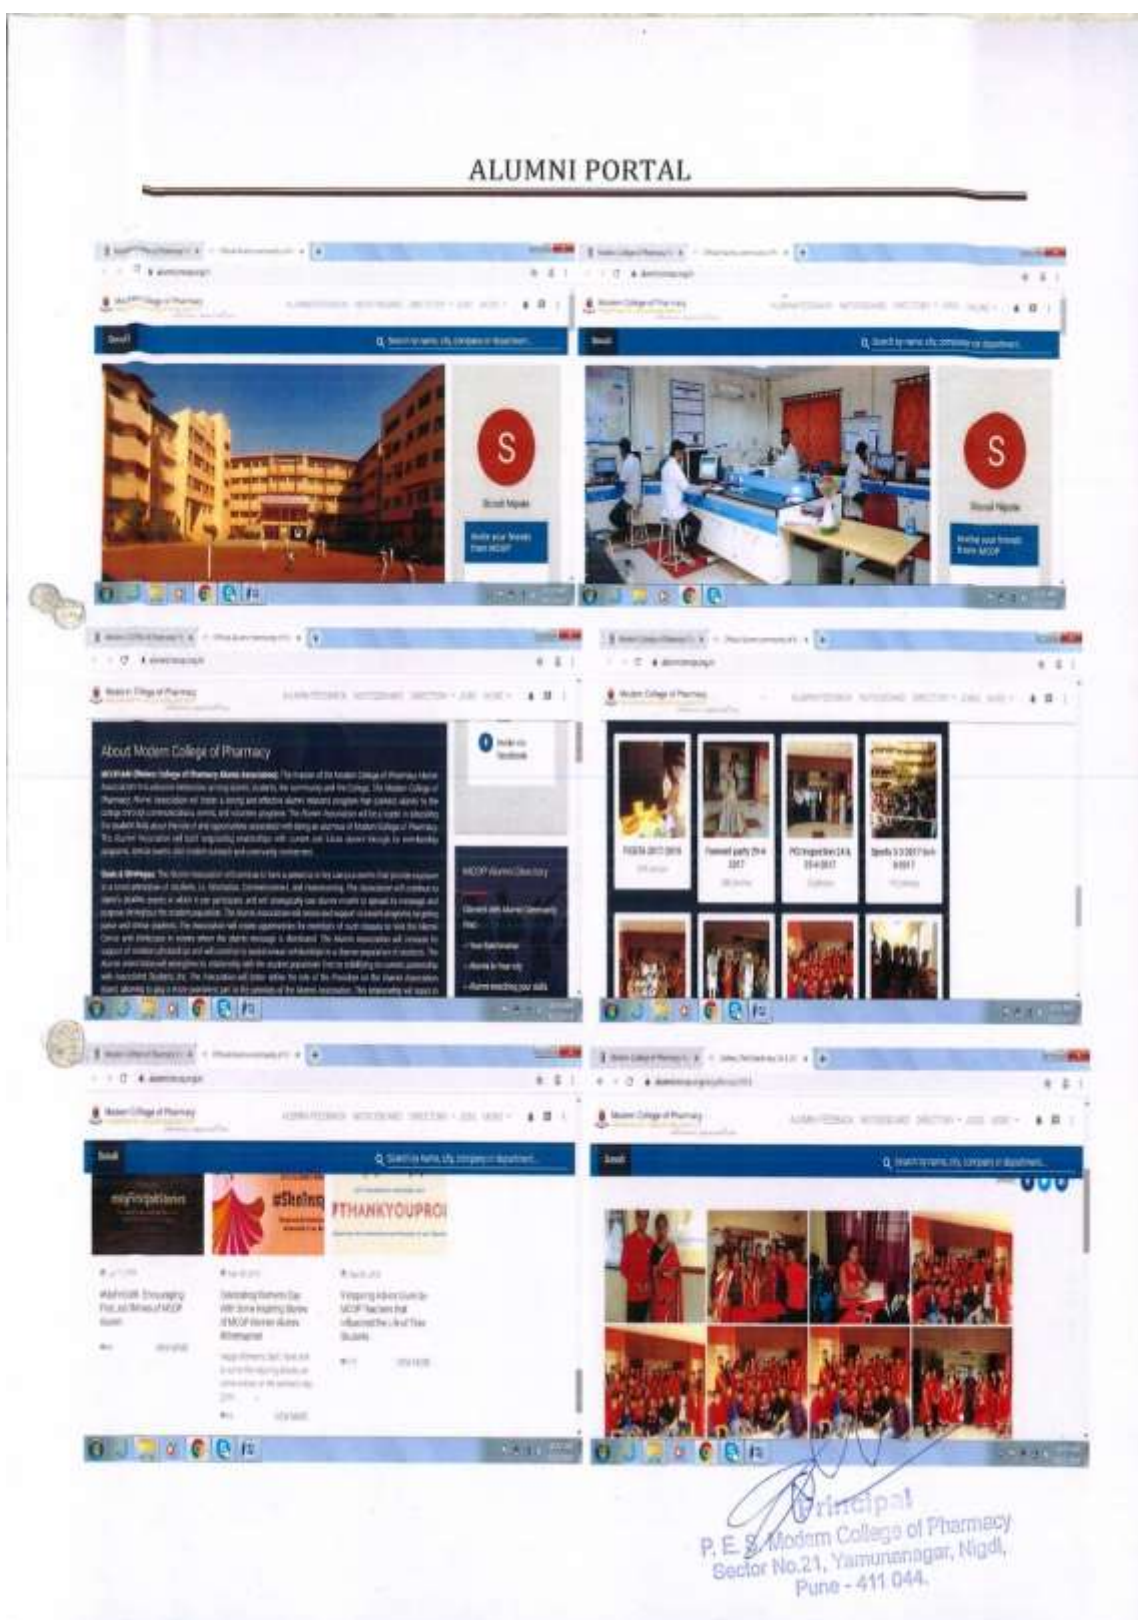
ALUMNI PORTAL

Modern College of Pharmacy

Search by name, city, company or department...

S

Invite your friends from MCOP

S

Invite your friends from MCOP

Modern College of Pharmacy

About Modern College of Pharmacy

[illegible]

MCOP Alumni Directory

Modern College of Pharmacy

FIESTA 2017-2018

Farewell party 29-4-2017

PG Inauguration 24 & 25-4-2017

Sports 5-3-2017 to 9-3-2017

Modern College of Pharmacy

Search by name, city, company or department...

#ThankYouProf

Modern College of Pharmacy

Search by name, city, company or department...

Principal
P. E. S. Modern College of Pharmacy
Sector No.21, Yamunanagar, Nigdi,
Pune - 411 044.